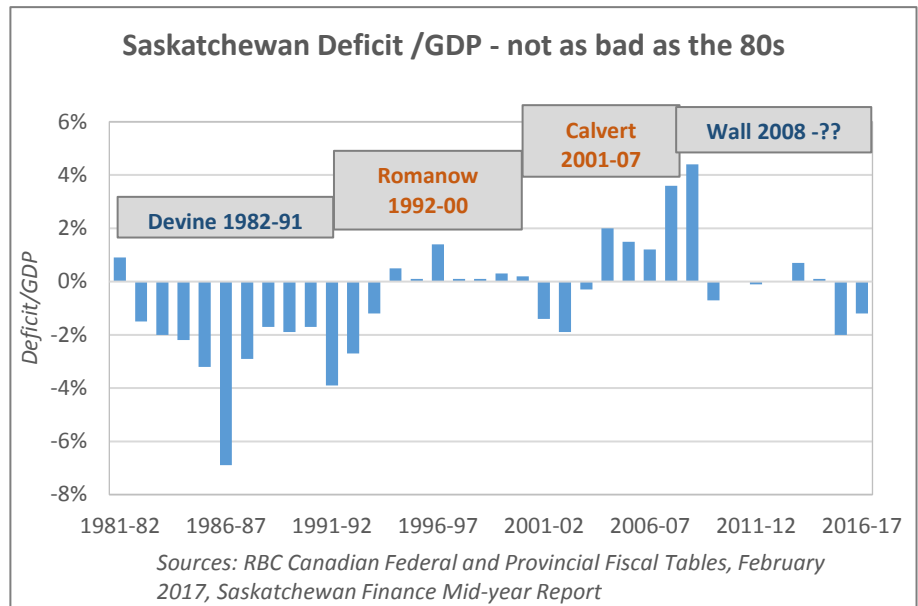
Saskatchewan Deficit /GDP - not as bad as the 80s

Devine 1982-91

Romanow 1992-00

Calvert 2001-07

Wall 2008 -??

6%
4%
2%
0%
-2%
-4%
-6%
-8%

Deficit/GDP

1981-82
1986-87
1991-92
1996-97
2001-02
2006-07
2011-12
2016-17

Sources: RBC Canadian Federal and Provincial Fiscal Tables, February 2017, Saskatchewan Finance Mid-year Report